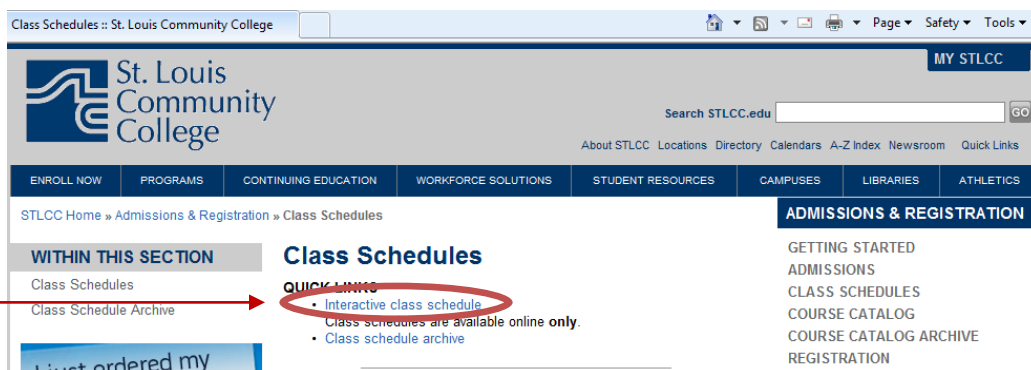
Class Schedules :: St. Louis Community College

Page ▾ Safety ▾ Tools ▾

St. Louis Community College

MY STLCC

Search STLCC.edu GO

About STLCC Locations Directory Calendars A-Z Index Newsroom Quick Links

ENROLL NOW PROGRAMS CONTINUING EDUCATION WORKFORCE SOLUTIONS STUDENT RESOURCES CAMPUSES LIBRARIES ATHLETICS

STLCC Home » Admissions & Registration » Class Schedules

WITHIN THIS SECTION

Class Schedules

Class Schedule Archive

Class Schedules

QUICK LINKS

• Interactive class schedule

Class schedules are available online **only**.

• Class schedule archive

ADMISSIONS & REGISTRATION

GETTING STARTED

ADMISSIONS

CLASS SCHEDULES

COURSE CATALOG

COURSE CATALOG ARCHIVE

REGISTRATION

I just ordered my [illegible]